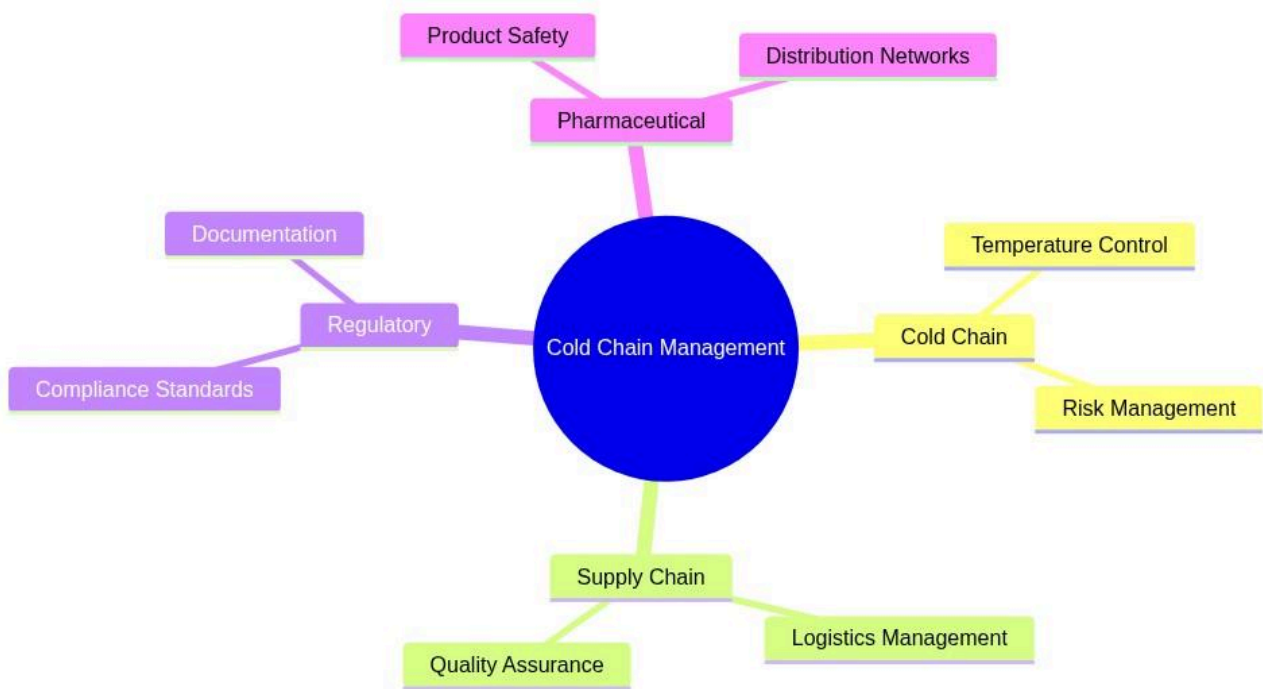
Product Safety

Distribution Networks

Pharmaceutical

Documentation

Regulatory

Compliance Standards

Cold Chain Management

Temperature Control

Cold Chain

Risk Management

Supply Chain

Logistics Management

Quality Assurance